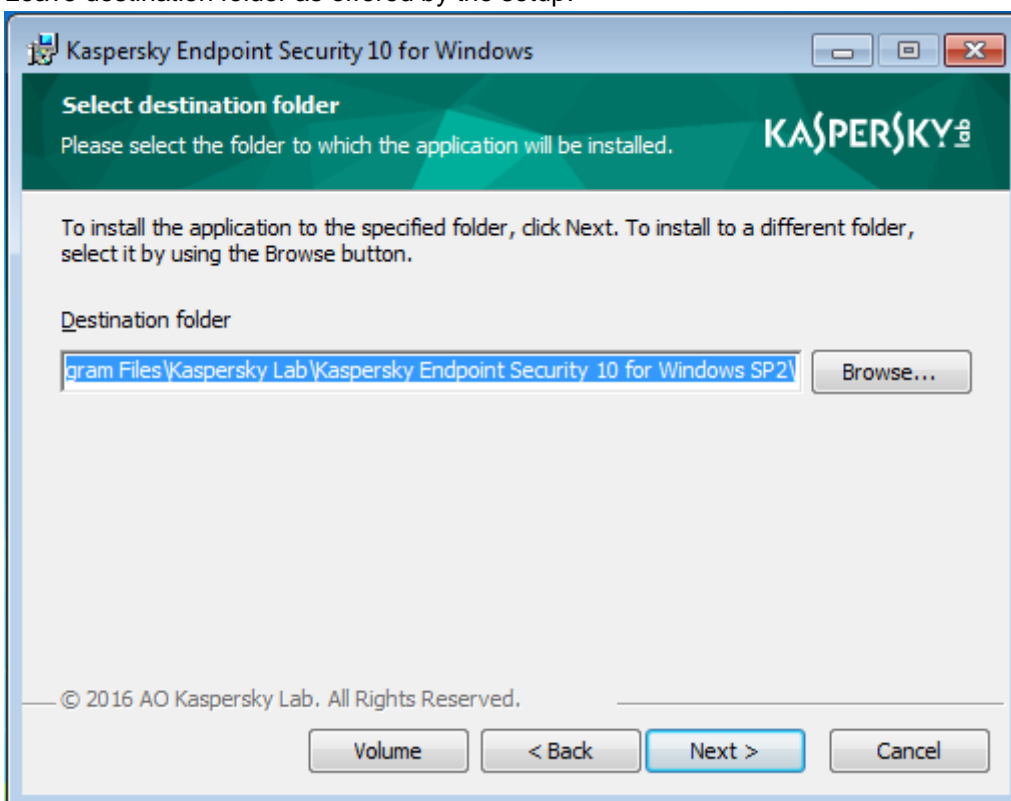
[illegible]

Kaspersky Endpoint Security 10 for Windows

Select destination folder

Please select the folder to which the application will be installed.

KASPERSKY lab

To install the application to the specified folder, click Next. To install to a different folder, select it by using the Browse button.

Destination folder

gram Files\Kaspersky Lab\Kaspersky Endpoint Security 10 for Windows SP2\

Browse...

© 2016 AO Kaspersky Lab. All Rights Reserved.

Volume

< Back

Next >

Cancel